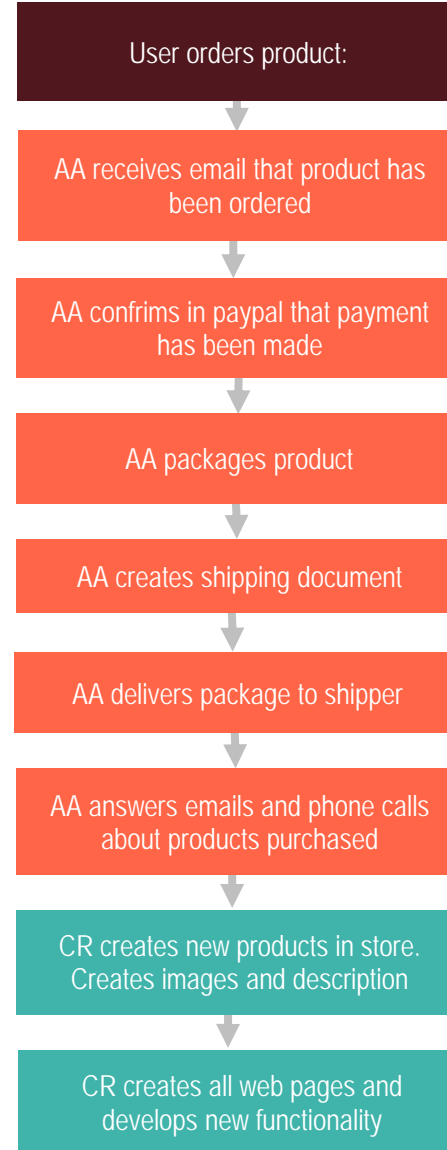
User orders product:

AA receives email that product has been ordered

AA confrims in paypal that payment has been made

AA packages product

AA creates shipping document

AA delivers package to shipper

AA answers emails and phone calls about products purchased

CR creates new products in store. Creates images and description

CR creates all web pages and develops new functionality